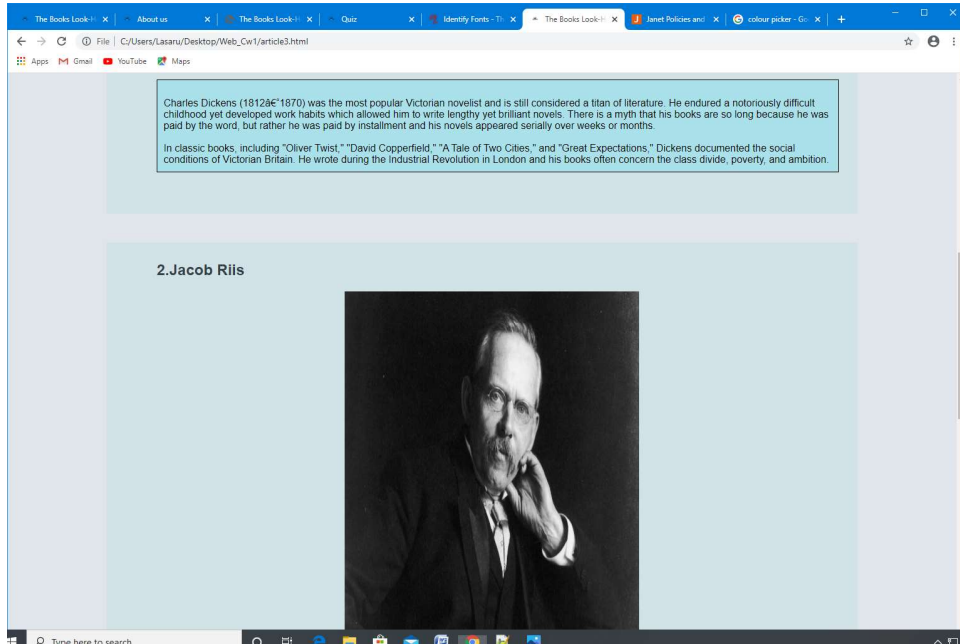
The Books Look-H × | About us × | The Books Look-H × | Quiz × | Identify Fonts - Th × | The Books Look-H × | Janet Policies and × | colour picker - Go × | +

File | C:/Users/Lasaru/Desktop/Web_Cw1/article3.html

Apps Gmail YouTube Maps

Charles Dickens (1812â€"1870) was the most popular Victorian novelist and is still considered a titan of literature. He endured a notoriously difficult childhood yet developed work habits which allowed him to write lengthy yet brilliant novels. There is a myth that his books are so long because he was paid by the word, but rather he was paid by installment and his novels appeared serially over weeks or months.

In classic books, including "Oliver Twist," "David Copperfield," "A Tale of Two Cities," and "Great Expectations," Dickens documented the social conditions of Victorian Britain. He wrote during the Industrial Revolution in London and his books often concern the class divide, poverty, and ambition.

2.Jacob Riis

Type here to search